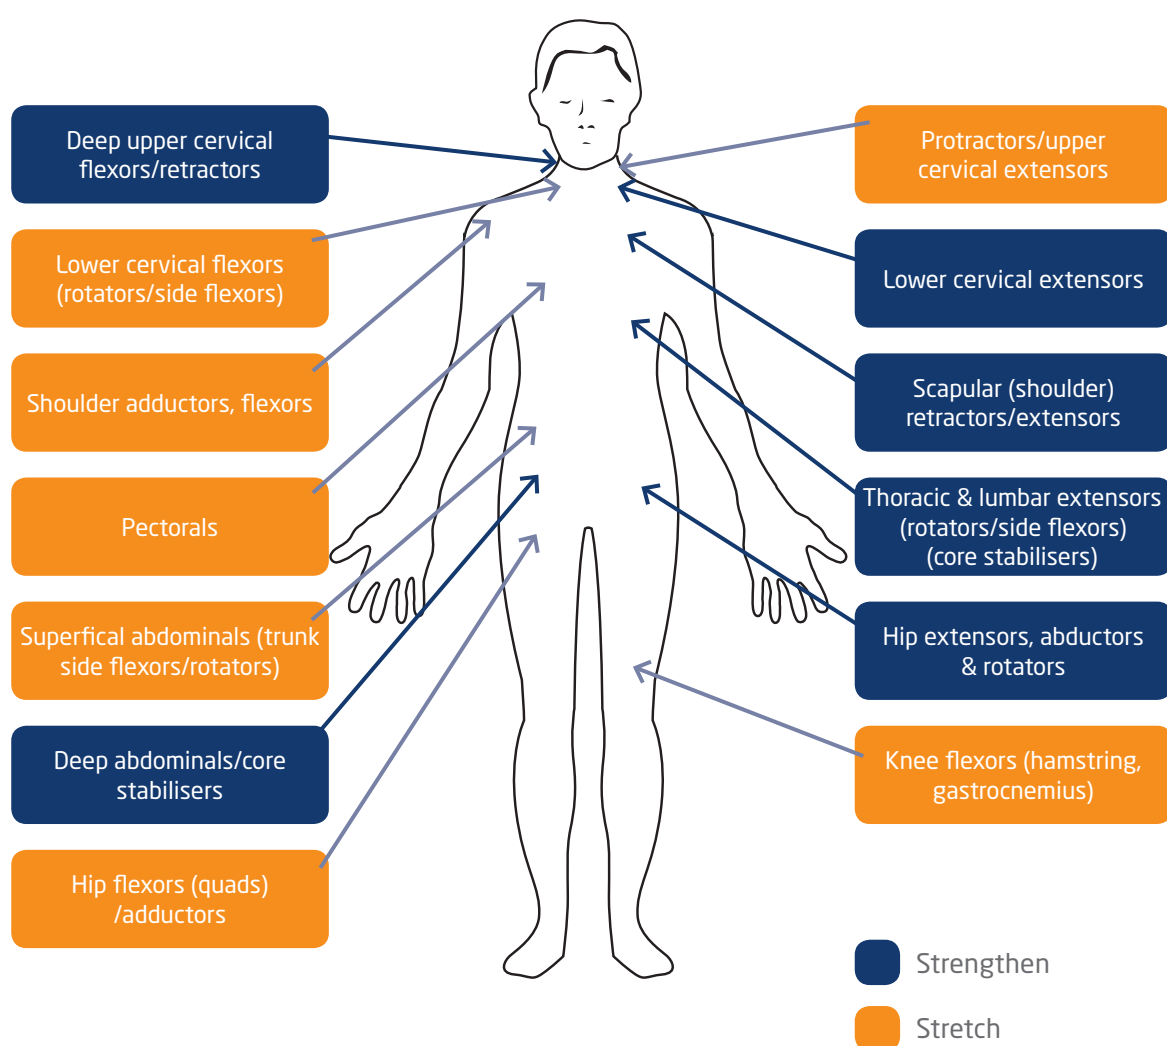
Deep upper cervical flexors/retractors

Lower cervical flexors (rotators/side flexors)

Shoulder adductors, flexors

Pectorals

Superfical abdominals (trunk side flexors/rotators)

Deep abdominals/core stabilisers

Hip flexors (quads) /adductors

Protractors/upper cervical extensors

Lower cervical extensors

Scapular (shoulder) retractors/extensors

Thoracic & lumbar extensors (rotators/side flexors) (core stabilisers)

Hip extensors, abductors & rotators

Knee flexors (hamstring, gastrocnemius)

Strengthen

Stretch